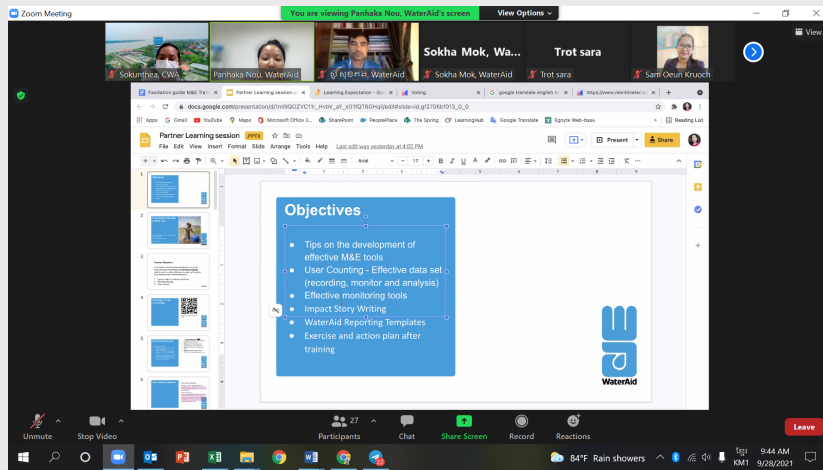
Zoom Meeting

You are viewing Panhaka Nou, WaterAid's screen

View Options

Sokunthea, CWA

Panhaka Nou, WaterAid

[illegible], WaterAid

Sokha Mok, Wat...

Sokha Mok, WaterAid

Trot sara

Trot sara

Sam Oeun Kruoch

View

Facilitation guide M&E Tra

Partner Learning session

Learning Expectation - Go

Voting

google translate english

https://www.mentimeter.co

docs.google.com/presentation/d/1mI9QCZVC1lr_HvbV_xlY_x01fQT6GHsjl/edit#slide=id.gf2706bf013_0_0

Apps

Gmail

YouTube

Maps

Microsoft Office 3...

SharePoint

PeoplePlace

The Spring

LearningHub

Google Translate

Egnyte Web-base

Reading List

Partner Learning session

PPTX

File Edit View Insert Format Slide Arrange Tools Help

Last edit was yesterday at 4:02 PM

Present

Share

Arial

17

Objectives

- Tips on the development of effective M&E tools
- User Counting - Effective data set (recording, monitor and analysis)
- Effective monitoring tools
- Impact Story Writing
- WaterAid Reporting Templates
- Exercise and action plan after training

WaterAid

Unmute

Stop Video

Participants 27

Chat

Share Screen

Record

Reactions

Leave

84°F Rain showers

9:44 AM

9/28/2021

KM1